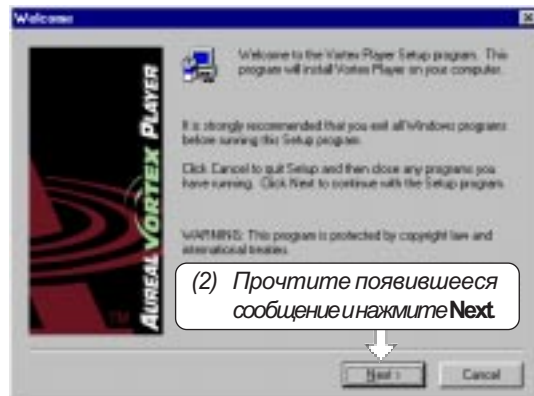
Welcome

Welcome to the Vortex Player Setup program. This program will install Vortex Player on your computer.

It is strongly recommended that you exit all Windows programs before running this Setup program.

Click Cancel to quit Setup and then close any programs you have running. Click Next to continue with the Setup program.

WARNING: This program is protected by copyright law and international treaties.

AUREAL VORTEX PLAYER

TM

(2) Прочтите появившееся сообщение и нажмите Next.

Next >

Cancel